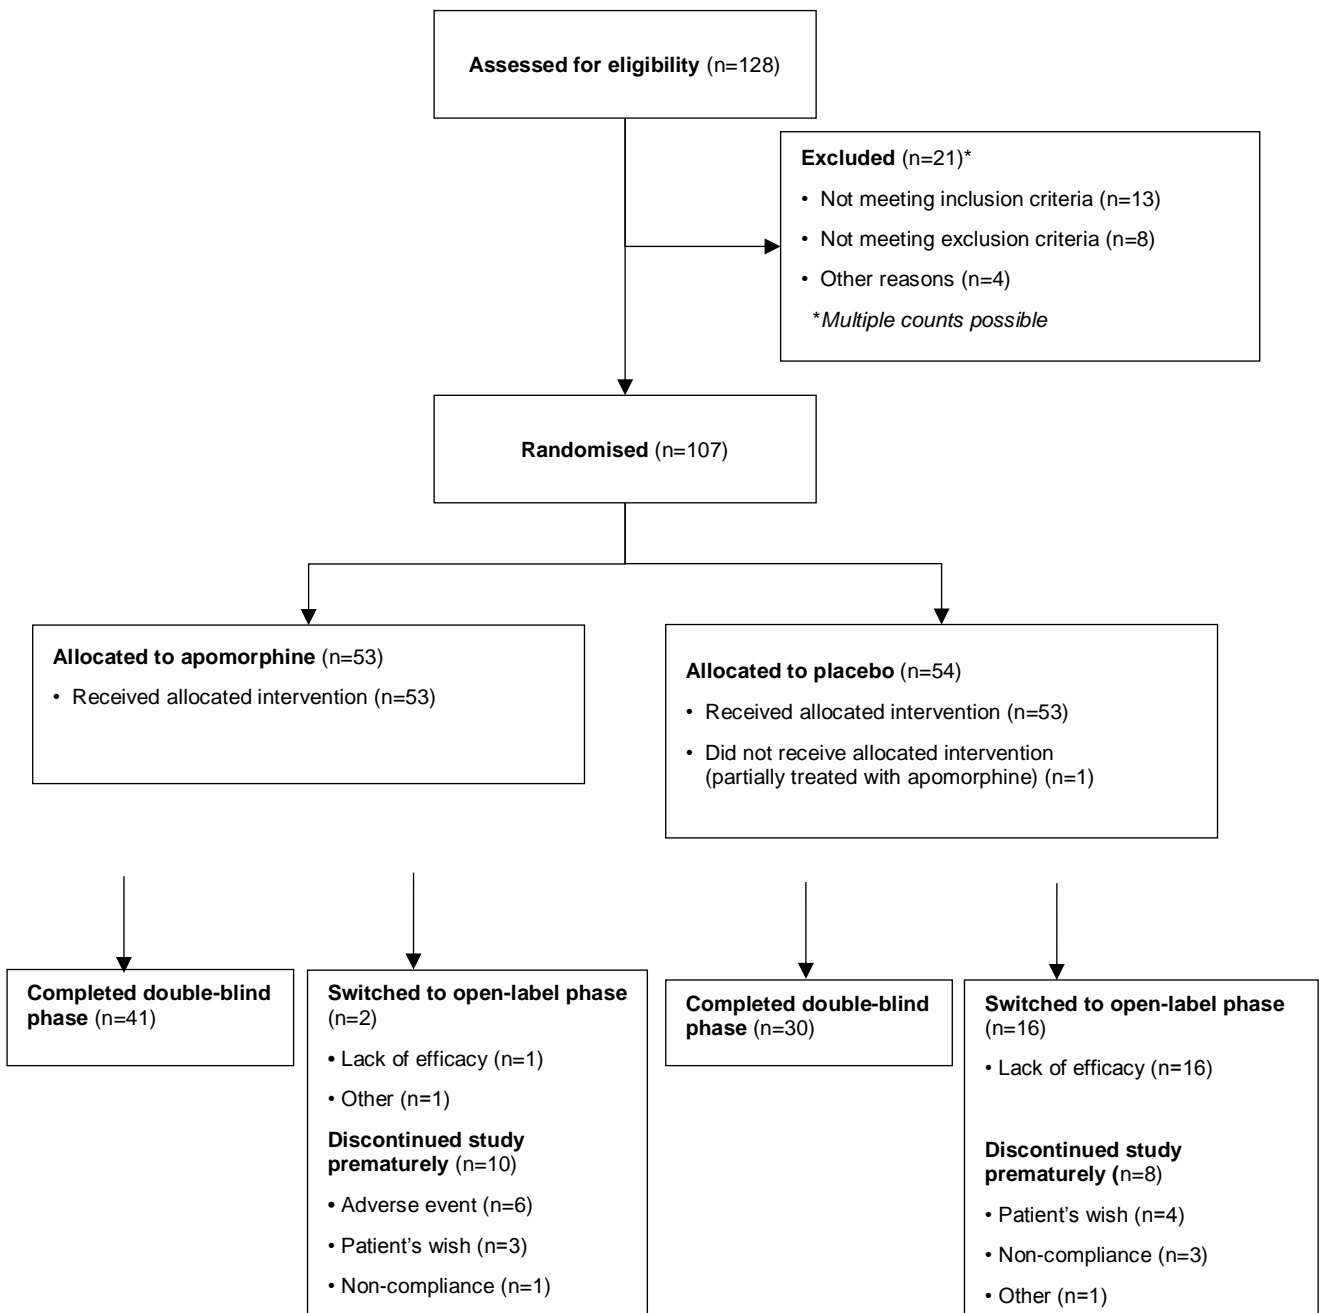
**Assessed for eligibility** (n=128)

**Excluded** (n=21)*

• Not meeting inclusion criteria (n=13)

• Not meeting exclusion criteria (n=8)

• Other reasons (n=4)

*Multiple counts possible*

**Randomised** (n=107)

**Allocated to apomorphine** (n=53)

• Received allocated intervention (n=53)

**Allocated to placebo** (n=54)

• Received allocated intervention (n=53)

• Did not receive allocated intervention (partially treated with apomorphine) (n=1)

**Completed double-blind phase** (n=41)

**Switched to open-label phase** (n=2)

• Lack of efficacy (n=1)

• Other (n=1)

**Discontinued study prematurely** (n=10)

• Adverse event (n=6)

• Patient's wish (n=3)

• Non-compliance (n=1)

**Completed double-blind phase** (n=30)

**Switched to open-label phase** (n=16)

• Lack of efficacy (n=16)

**Discontinued study prematurely (**n=8)

• Patient's wish (n=4)

• Non-compliance (n=3)

• Other (n=1)